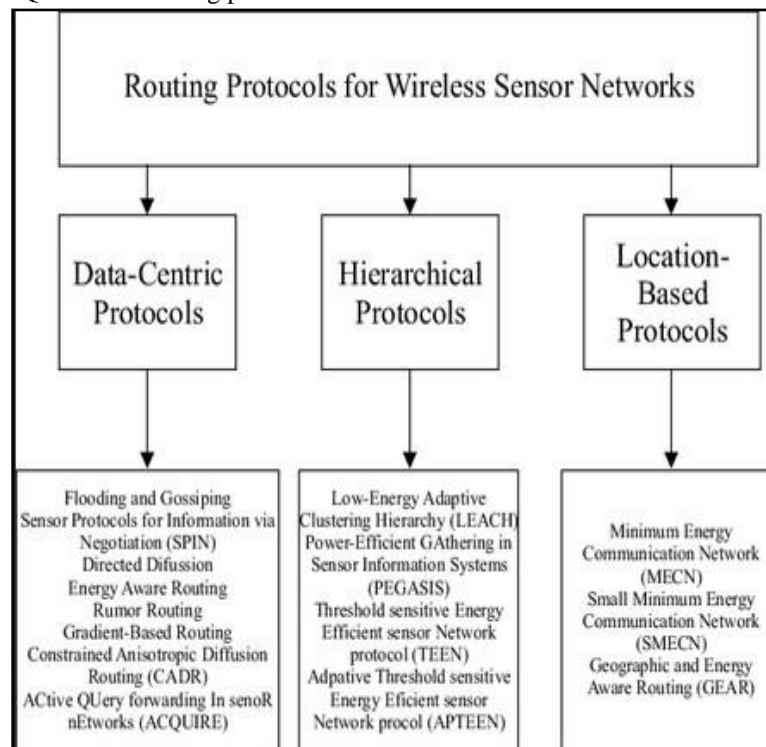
Q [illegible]ing p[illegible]

Routing Protocols for Wireless Sensor Networks

Data-Centric Protocols

Hierarchical Protocols

Location-Based Protocols

Flooding and Gossiping
Sensor Protocols for Information via Negotiation (SPIN)
Directed Difussion
Energy Aware Routing
Rumor Routing
Gradient-Based Routing
Constrained Anisotropic Diffusion Routing (CADR)
ACtive QUery forwarding In senoR nEtworks (ACQUIRE)

Low-Energy Adaptive Clustering Hierarchy (LEACH)
Power-Efficient GAthering in Sensor Information Systems (PEGASIS)
Threshold sensitive Energy Efficient sensor Network protocol (TEEN)
Adpative Threshold sensitive Energy Eficient sensor Network procol (APTEEN)

Minimum Energy Communication Network (MECN)
Small Minimum Energy Communication Network (SMECN)
Geographic and Energy Aware Routing (GEAR)